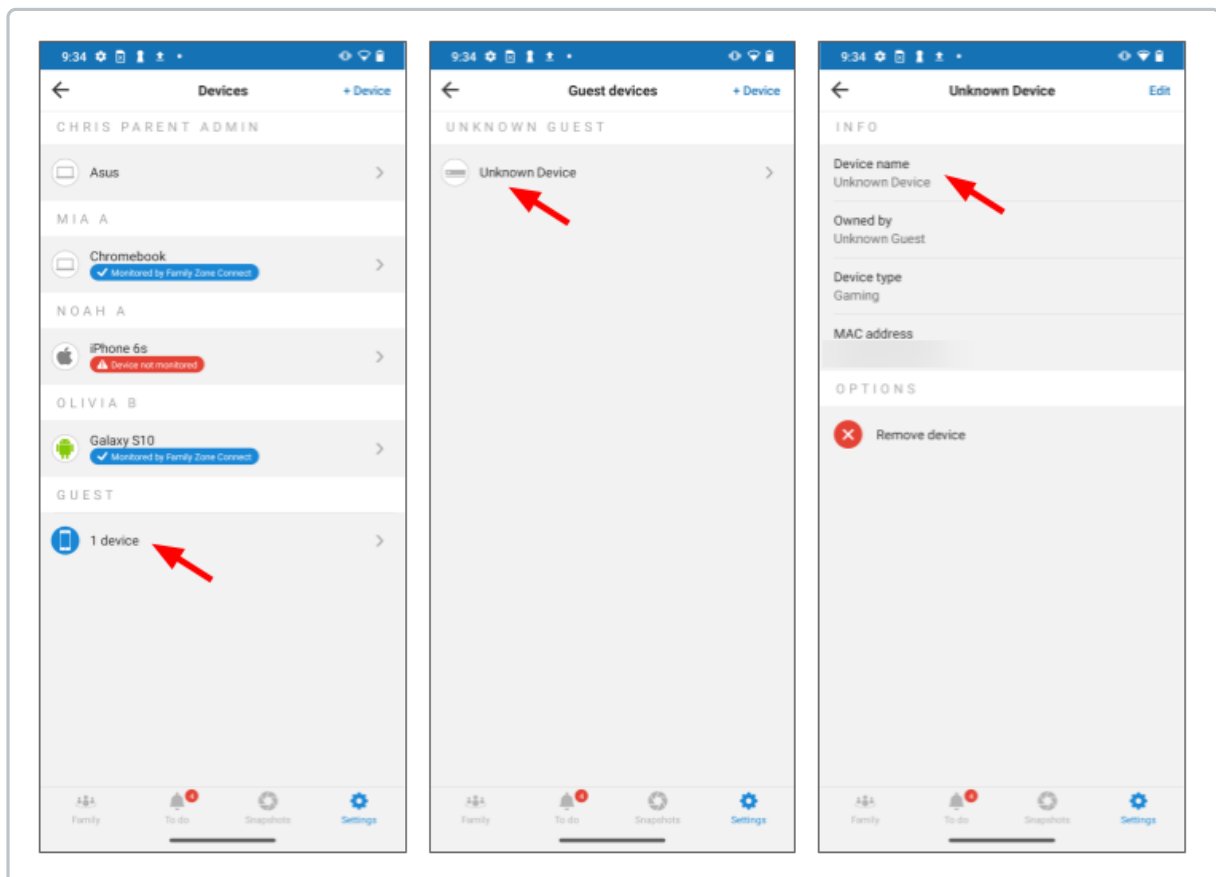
9:34

Devices + Device

CHRIS PARENT ADMIN

Asus

MIA A

Chromebook
Monitored by Family Zone Connect

NOAH A

iPhone 6s
Device not monitored

OLIVIA B

Galaxy S10
Monitored by Family Zone Connect

GUEST

1 device

Family To do 4 Snapshots Settings

9:34

Guest devices + Device

UNKNOWN GUEST

Unknown Device

Family To do 4 Snapshots Settings

9:34

Unknown Device Edit

INFO

Device name
Unknown Device

Owned by
Unknown Guest

Device type
Gaming

MAC address
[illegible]

OPTIONS

Remove device

Family To do 4 Snapshots Settings